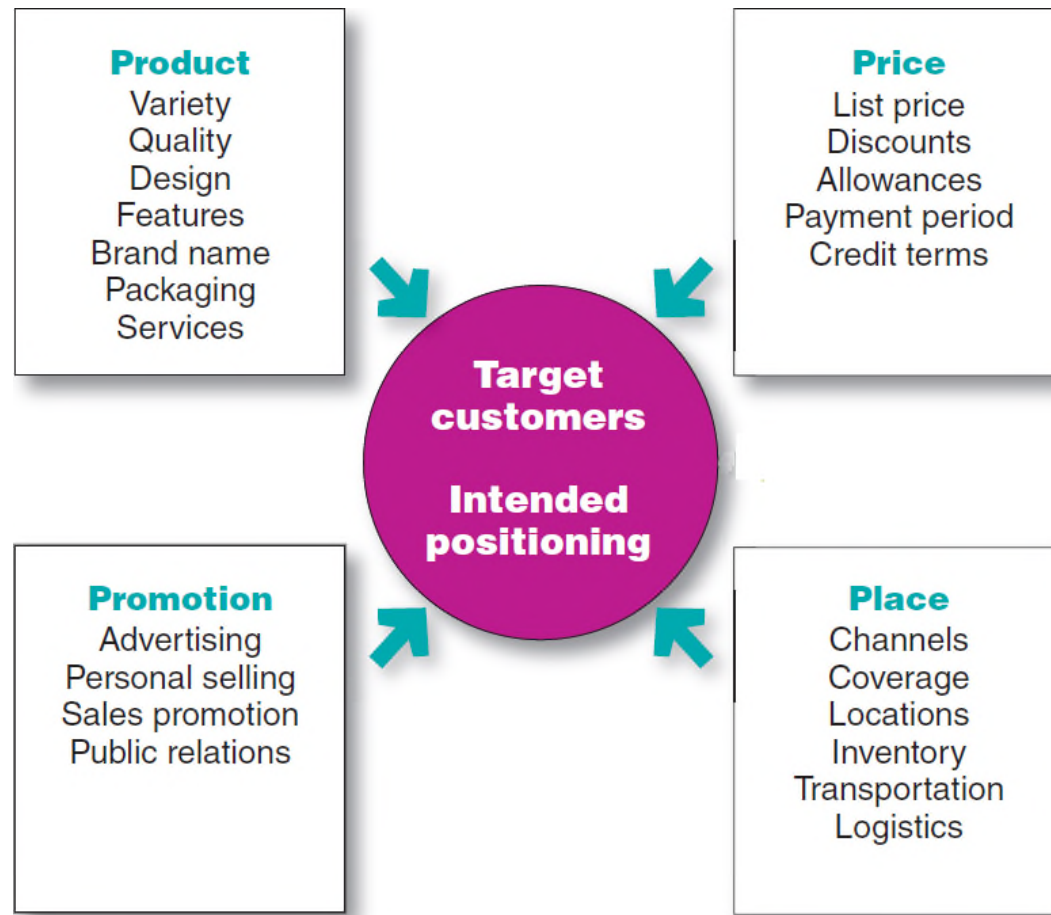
Product
Variety
Quality
Design
Features
Brand name
Packaging
Services

Price
List price
Discounts
Allowances
Payment period
Credit terms

Target customers

Intended positioning

Promotion
Advertising
Personal selling
Sales promotion
Public relations

Place
Channels
Coverage
Locations
Inventory
Transportation
Logistics